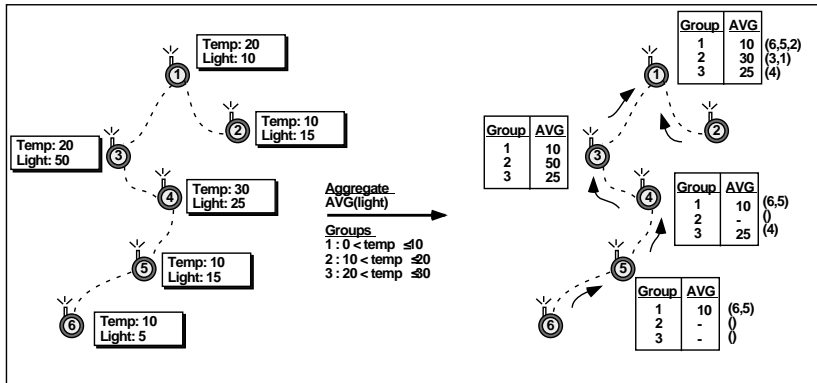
Temp: 20
Light: 10

1

Temp: 10
Light: 15

2

Temp: 20
Light: 50

3

Temp: 30
Light: 25

4

Temp: 10
Light: 15

5

Temp: 10
Light: 5

6

Aggregate
AVG(light)

Groups
1 : 0 < temp ≤10
2 : 10 < temp ≤20
3 : 20 < temp ≤30

| Group | AVG |
|---|---|
| 1 | 10 (6,5,2) |
| 2 | 30 (3,1) |
| 3 | 25 (4) |

| Group | AVG |
|---|---|
| 1 | 10 |
| 2 | 50 |
| 3 | 25 |

| Group | AVG |
|---|---|
| 1 | 10 (6,5) |
| 2 | - () |
| 3 | 25 (4) |

| Group | AVG |
|---|---|
| 1 | 10 (6,5) |
| 2 | - () |
| 3 | - () |

1
2
3
4
5
6